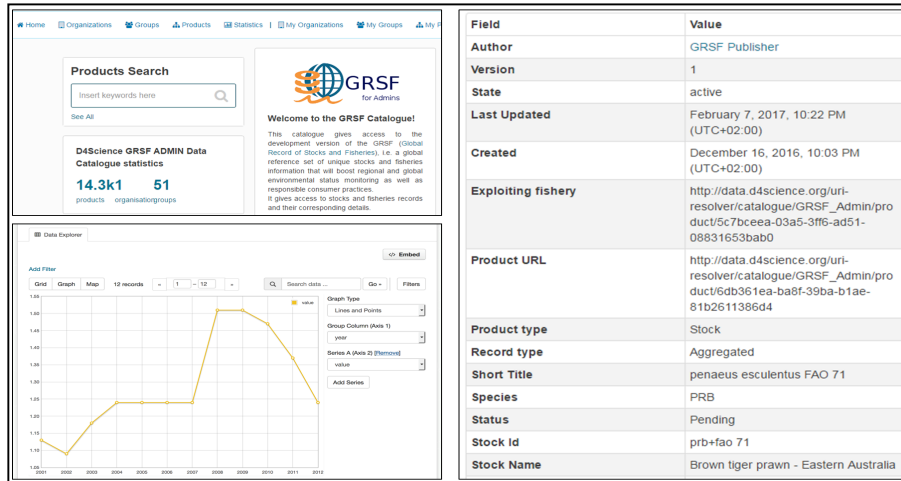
Home Organizations Groups Products Statistics | My Organizations My Groups My P

Products Search

Insert keywords here

See All

D4Science GRSF ADMIN Data Catalogue statistics

14.3k1 products

51 organisationgroups

GRSF for Admins

Welcome to the GRSF Catalogue!

This catalogue gives access to the development version of the GRSF (Global Record of Stocks and Fisheries), i.e. a global reference set of unique stocks and fisheries information that will boost regional and global environmental status monitoring as well as responsible consumer practices.
It gives access to stocks and fisheries records and their corresponding details.

Data Explorer

Embed

Add Filter

Grid Graph Map 12 records « 1 – 12 » Search data ... Go » Filters

value

Graph Type
Lines and Points

Group Column (Axis 1)
year

Series A (Axis 2) [Remove]
value

Add Series

1.55
1.50
1.45
1.40
1.35
1.30
1.25
1.20
1.15
1.10
1.05

2001 2002 2003 2004 2005 2006 2007 2008 2009 2010 2011 2012

| Field | Value |
|---|---|
| Author | GRSF Publisher |
| Version | 1 |
| State | active |
| Last Updated | February 7, 2017, 10:22 PM (UTC+02:00) |
| Created | December 16, 2016, 10:03 PM (UTC+02:00) |
| Exploiting fishery | http://data.d4science.org/uri-resolver/catalogue/GRSF_Admin/product/5c7bceea-03a5-3ff6-ad51-08831653bab0 |
| Product URL | http://data.d4science.org/uri-resolver/catalogue/GRSF_Admin/product/6db361ea-ba8f-39ba-b1ae-81b2611386d4 |
| Product type | Stock |
| Record type | Aggregated |
| Short Title | penaeus esculentus FAO 71 |
| Species | PRB |
| Status | Pending |
| Stock Id | prb+fao 71 |
| Stock Name | Brown tiger prawn - Eastern Australia |